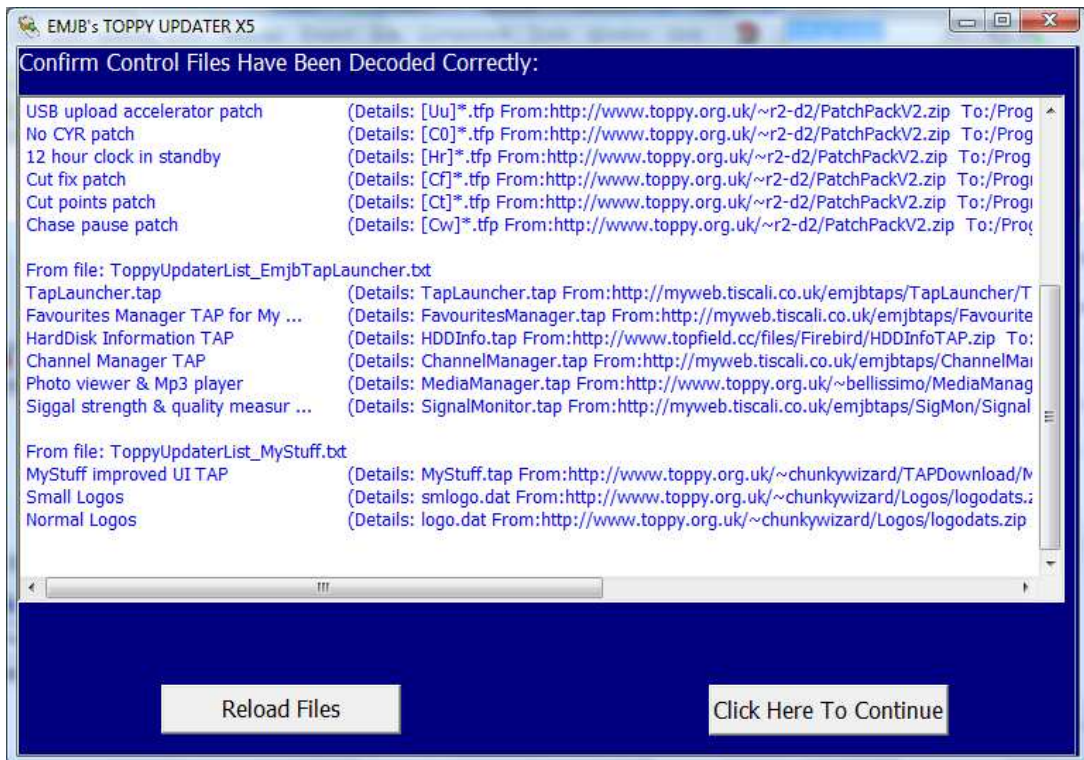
EMJB's TOPPY UPDATER X5

Confirm Control Files Have Been Decoded Correctly:

USB upload accelerator patch (Details: [Uu]*.tfp From:http://www.toppy.org.uk/~r2-d2/PatchPackV2.zip To:/Prog
No CYR patch (Details: [C0]*.tfp From:http://www.toppy.org.uk/~r2-d2/PatchPackV2.zip To:/Prog
12 hour clock in standby (Details: [Hr]*.tfp From:http://www.toppy.org.uk/~r2-d2/PatchPackV2.zip To:/Prog
Cut fix patch (Details: [Cf]*.tfp From:http://www.toppy.org.uk/~r2-d2/PatchPackV2.zip To:/Prog
Cut points patch (Details: [Ct]*.tfp From:http://www.toppy.org.uk/~r2-d2/PatchPackV2.zip To:/Prog
Chase pause patch (Details: [Cw]*.tfp From:http://www.toppy.org.uk/~r2-d2/PatchPackV2.zip To:/Prog

From file: ToppyUpdaterList_EmjbTapLauncher.txt
TapLauncher.tap (Details: TapLauncher.tap From:http://myweb.tiscali.co.uk/emjbtaps/TapLauncher/T
Favourites Manager TAP for My ... (Details: FavouritesManager.tap From:http://myweb.tiscali.co.uk/emjbtaps/Favourite
HardDisk Information TAP (Details: HDDInfo.tap From:http://www.topfield.cc/files/Firebird/HDDInfoTAP.zip To:
Channel Manager TAP (Details: ChannelManager.tap From:http://myweb.tiscali.co.uk/emjbtaps/ChannelMa
Photo viewer & Mp3 player (Details: MediaManager.tap From:http://www.toppy.org.uk/~bellissimo/MediaManag
Siggal strength & quality measur ... (Details: SignalMonitor.tap From:http://myweb.tiscali.co.uk/emjbtaps/SigMon/Signal

From file: ToppyUpdaterList_MyStuff.txt
MyStuff improved UI TAP (Details: MyStuff.tap From:http://www.toppy.org.uk/~chunkywizard/TAPDownload/M
Small Logos (Details: smlogo.dat From:http://www.toppy.org.uk/~chunkywizard/Logos/logodats.z
Normal Logos (Details: logo.dat From:http://www.toppy.org.uk/~chunkywizard/Logos/logodats.zip

Reload Files

Click Here To Continue